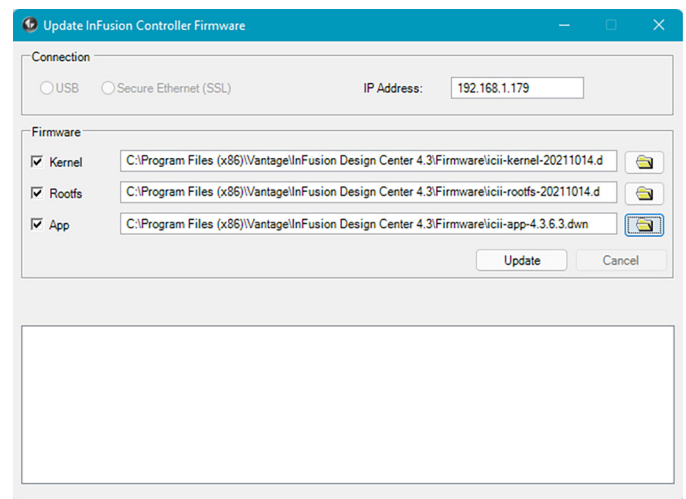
Update InFusion Controller Firmware

Connection

USB

Secure Ethernet (SSL)

IP Address: 192.168.1.179

Firmware

Kernel C:\Program Files (x86)\Vantage\InFusion Design Center 4.3\Firmware\icii-kernel-20211014.d

Rootfs C:\Program Files (x86)\Vantage\InFusion Design Center 4.3\Firmware\icii-rootfs-20211014.d

App C:\Program Files (x86)\Vantage\InFusion Design Center 4.3\Firmware\icii-app-4.3.6.3.dwn

Update

Cancel